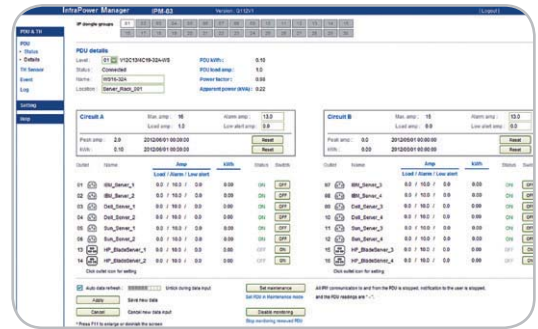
InfraPower Manager IPM-03 Version: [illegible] [Logout]

IP dongle groups 01 02 03 04 05 06 07 08 09 10 11 12 13 14 15 16 17 18 19 20 21 22 23 24

PDU & TH
PDU
• Status
• Details
TH Sensor
Event
Log
Setting
Help

PDU details

Level: 01 V12C13/4C19-32A-WS
Status: Connected
Name: W016-32A
Location: Server_Rack_001

PDU kWh: 0.15
PDU load amp: 1.0
Power factor: 0.88
Apparent power (kVA): 0.22

Circuit A
Max amp: 16
Load amp: 1.0
Alarm amp: 13.0
Low alert amp: 0.0
Peak amp: 2.0 2012/06/01 00:00:00 Reset
kWh: 0.15 2012/06/01 00:00:00 Reset

| Outlet | Name | Amp Load / Alarm / Low alert | kWh | Status | Switch |
|---|---|---|---|---|---|
| 01 | IBM_Server_1 | 0.0 / 10.0 / 0.0 | 0.00 | ON | OFF |
| 02 | IBM_Server_2 | 0.0 / 10.0 / 0.0 | 0.00 | ON | OFF |
| 03 | Dell_Server_1 | 0.0 / 10.0 / 0.0 | 0.00 | ON | OFF |
| 04 | Dell_Server_2 | 0.0 / 10.0 / 0.0 | 0.00 | ON | OFF |
| 05 | Sun_Server_1 | 0.0 / 10.0 / 0.0 | 0.00 | ON | OFF |
| 06 | Sun_Server_2 | 0.0 / 10.0 / 0.0 | 0.00 | ON | OFF |
| 13 | HP_BladeServer_1 | 0.0 / 16.0 / 0.0 | 0.00 | ON | OFF |
| 14 | HP_BladeServer_2 | 0.0 / 16.0 / 0.0 | 0.00 | OFF | ON |

Click outlet icon for setting

Circuit B
Max amp: 16
Load amp: 0.0
Alarm amp: 13.0
Low alert amp: 0.0
Peak amp: 0.0 2012/06/01 00:00:00 Reset
kWh: 0.0 2012/06/01 00:00:00 Reset

| Outlet | Name | Amp Load / Alarm / Low alert | kWh | Status | Switch |
|---|---|---|---|---|---|
| 07 | IBM_Server_3 | 0.0 / 10.0 / 0.0 | 0.00 | ON | OFF |
| 08 | IBM_Server_4 | 0.0 / 10.0 / 0.0 | 0.00 | ON | OFF |
| 09 | Dell_Server_3 | 0.0 / 10.0 / 0.0 | 0.00 | ON | OFF |
| 10 | Dell_Server_4 | 0.0 / 10.0 / 0.0 | 0.00 | ON | OFF |
| 11 | Sun_Server_3 | 0.0 / 10.0 / 0.0 | 0.00 | ON | OFF |
| 12 | Sun_Server_4 | 0.0 / 10.0 / 0.0 | 0.00 | ON | OFF |
| 15 | HP_BladeServer_3 | 0.0 / 16.0 / 0.0 | 0.00 | ON | OFF |
| 16 | HP_BladeServer_4 | 0.0 / 16.0 / 0.0 | 0.00 | ON | OFF |

Click outlet icon for setting

Auto data refresh Untick during data input
Apply Save new data
Cancel Cancel new data input
* Press F11 to enlarge or shrink the screen

Set maintenance
Set PDU in Maintenance mode
Disable monitoring
Stop monitoring rescued PDU

All RF communication to and from the PDU is stopped, notification to the user is stopped, and the PDU readings are "--".